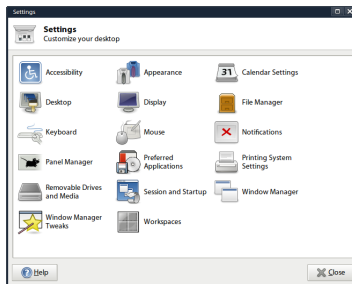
Settings

Settings
Customize your desktop

| | | |
|---|---|---|
| Accessibility | Appearance | Calendar Settings |
| Desktop | Display | File Manager |
| Keyboard | Mouse | Notifications |
| Panel Manager | Preferred Applications | Printing System Settings |
| Removable Drives and Media | Session and Startup | Window Manager |
| Window Manager Tweaks | Workspaces | |

31

Help

Close